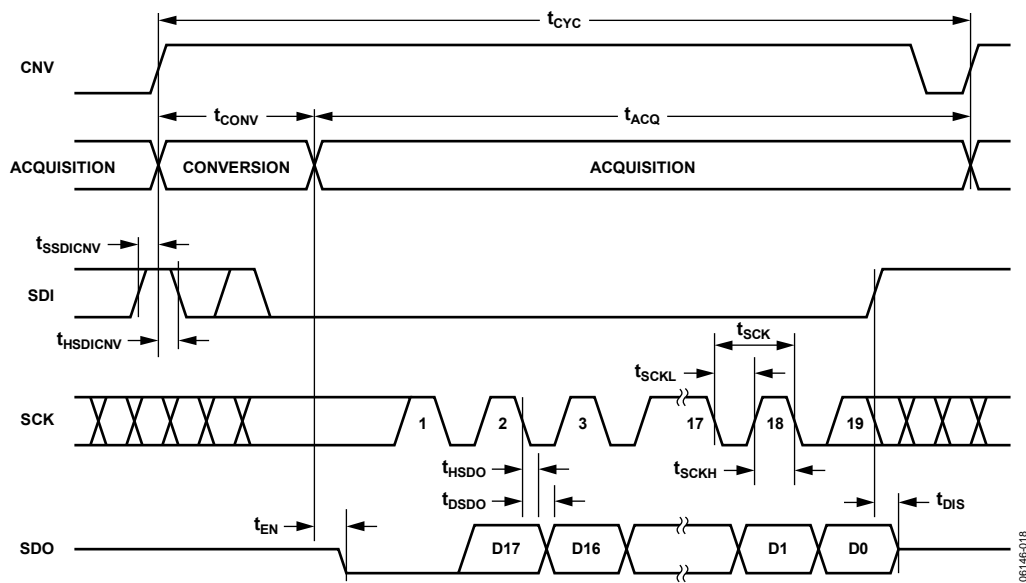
$t_{CYC}$

CNV

$t_{CONV}$

$t_{ACQ}$

ACQUISITION

CONVERSION

ACQUISITION

$t_{SSDICNV}$

SDI

$t_{HSDICNV}$

$t_{SCK}$

$t_{SCKL}$

SCK

1

2

3

17

18

19

$t_{HSDO}$

$t_{SCKH}$

$t_{DSDO}$

$t_{DIS}$

$t_{EN}$

SDO

D17

D16

D1

D0

06146-018